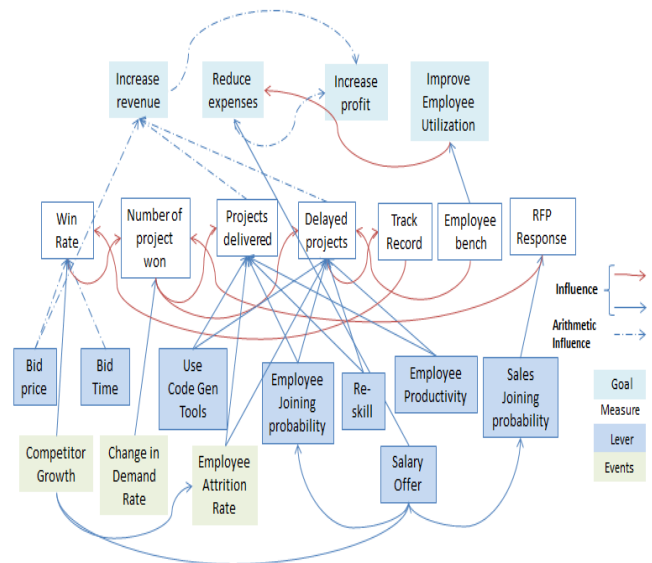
Increase revenue

Reduce expenses

Increase profit

Improve Employee Utilization

Win Rate

Number of project won

Projects delivered

Delayed projects

Track Record

Employee bench

RFP Response

Influence

Arithmetic Influence

Bid price

Bid Time

Use Code Gen Tools

Employee Joining probability

Re-skill

Employee Productivity

Sales Joining probability

Goal

Measure

Lever

Events

Competitor Growth

Change in Demand Rate

Employee Attrition Rate

Salary Offer